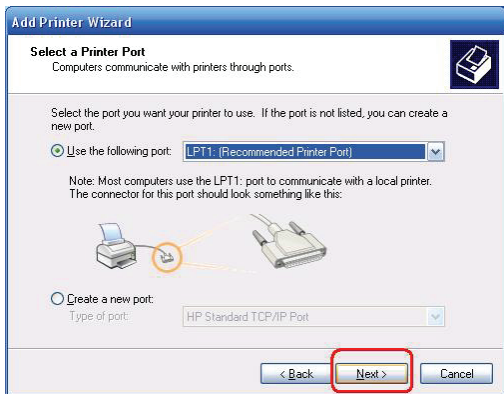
Add Printer Wizard

Select a Printer Port
Computers communicate with printers through ports.

Select the port you want your printer to use. If the port is not listed, you can create a new port.

Use the following port: LPT1: (Recommended Printer Port)

Note: Most computers use the LPT1: port to communicate with a local printer. The connector for this port should look something like this:

Create a new port:
Type of port: HP Standard TCP/IP Port

< Back Next > Cancel